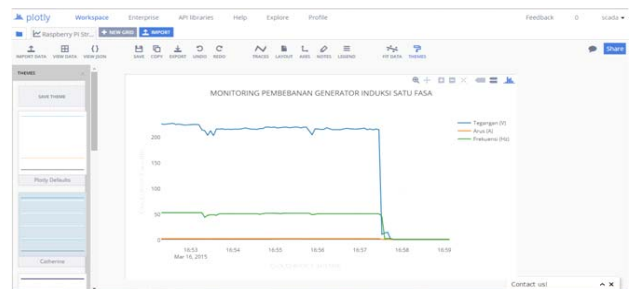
plotly Workspace Enterprise API libraries Help Explore Profile Feedback 0 scada

Raspberry PI Ste... + NEW GRID IMPORT

IMPORT DATA VIEW DATA VIEW JSON SAVE COPY EXPORT UNDO REDO TRACES LAYOUT AXES NOTES LEGEND FIT DATA THEMES Share

THEMES

SAVE THEME

Plotly Defaults

Catherine

MONITORING PEMBEBANAN GENERATOR INDUKSI SATU FASA

Tegangan (V)
Arus (A)
Frekuensi (Hz)

200
150
100
50
0

16:53
Mar 16, 2015
16:54
16:55
16:56
16:57
16:58
16:59

Contact us!